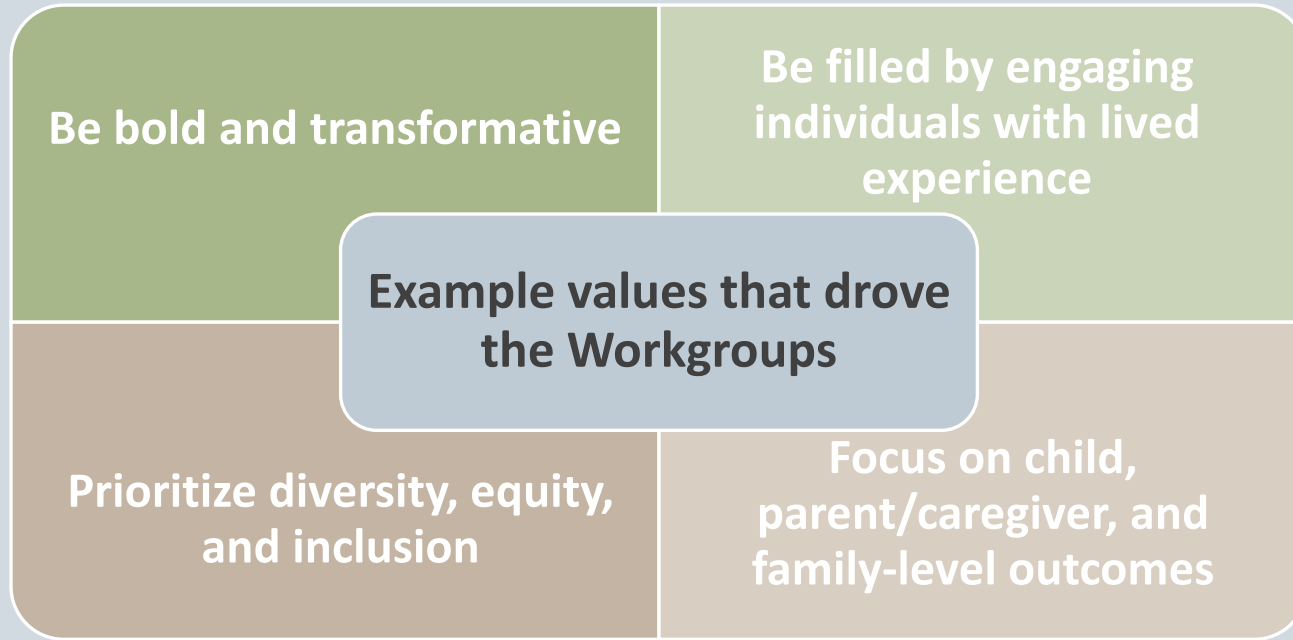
Be bold and transformative

Be filled by engaging individuals with lived experience

Example values that drove the Workgroups

Prioritize diversity, equity, and inclusion

Focus on child, parent/caregiver, and family-level outcomes